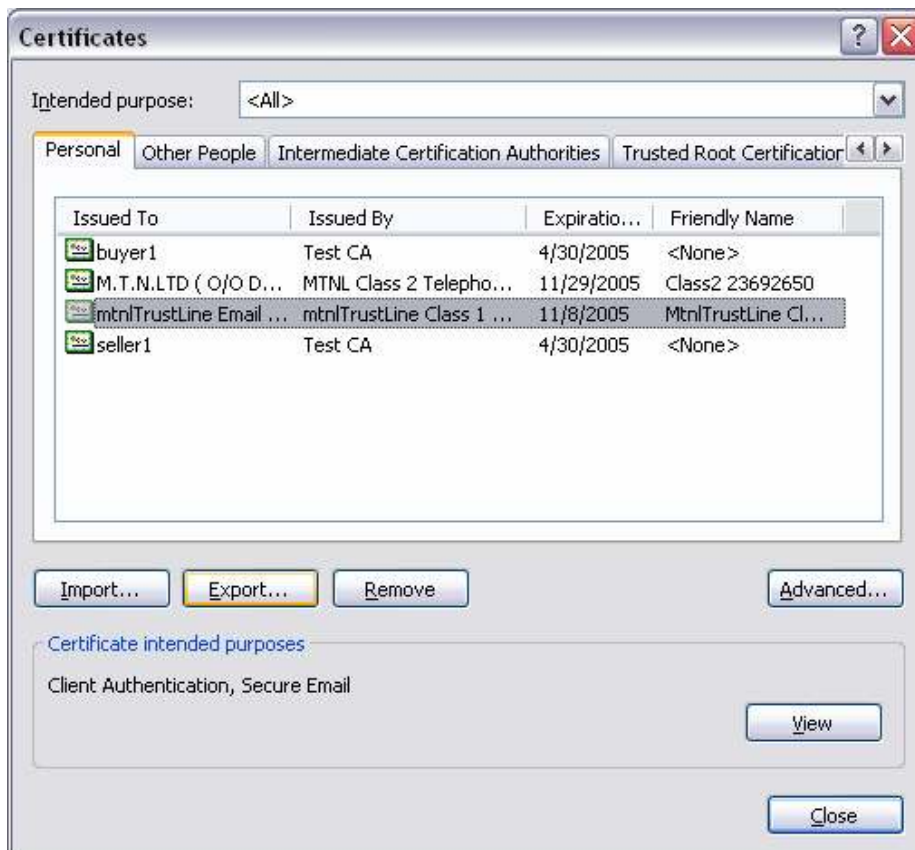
Certificates

Intended purpose: <All>

Personal | Other People | Intermediate Certification Authorities | Trusted Root Certificatior

| Issued To | Issued By | Expiratio... | Friendly Name |
|---|---|---|---|
| buyer1 | Test CA | 4/30/2005 | <None> |
| M.T.N.LTD ( O/O D... | MTNL Class 2 Telepho... | 11/29/2005 | Class2 23692650 |
| mtnlTrustLine Email ... | mtnlTrustLine Class 1 ... | 11/8/2005 | MtnlTrustLine Cl... |
| seller1 | Test CA | 4/30/2005 | <None> |

Import... | Export... | Remove | Advanced...

Certificate intended purposes

Client Authentication, Secure Email

View

Close